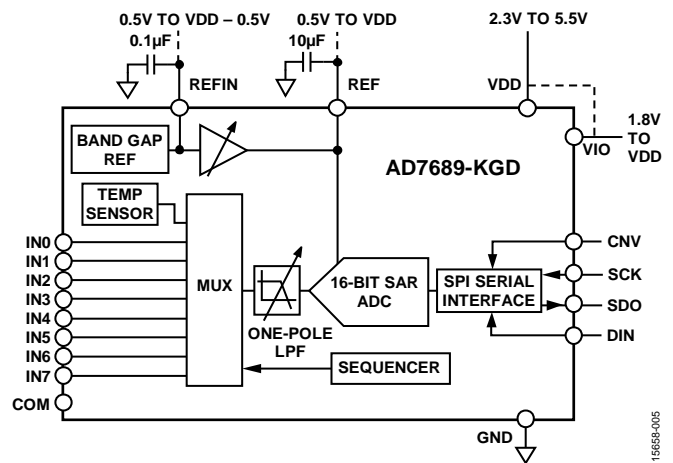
0.5V TO VDD – 0.5V
0.1µF
REFIN
0.5V TO VDD
10µF
REF
2.3V TO 5.5V
VDD
1.8V TO VDD
VIO
BAND GAP REF
AD7689-KGD
TEMP SENSOR
IN0
IN1
IN2
IN3
IN4
IN5
IN6
IN7
COM
MUX
ONE-POLE LPF
16-BIT SAR ADC
SPI SERIAL INTERFACE
CNV
SCK
SDO
DIN
SEQUENCER
GND
15658-005